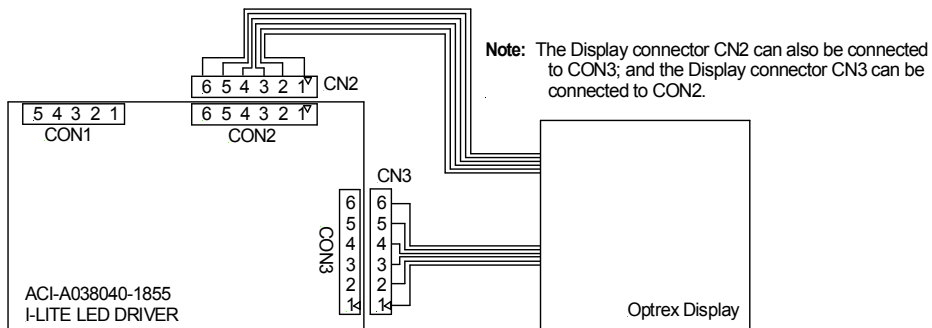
Note: The Display connector CN2 can also be connected to CON3; and the Display connector CN3 can be connected to CON2.

6 5 4 3 2 1
CN2
5 4 3 2 1
CON1
6 5 4 3 2 1
CON2
CN3
6
5
4
3
2
1
6
5
4
3
2
1
CON3
ACI-A038040-1855
I-LITE LED DRIVER
Optrex Display